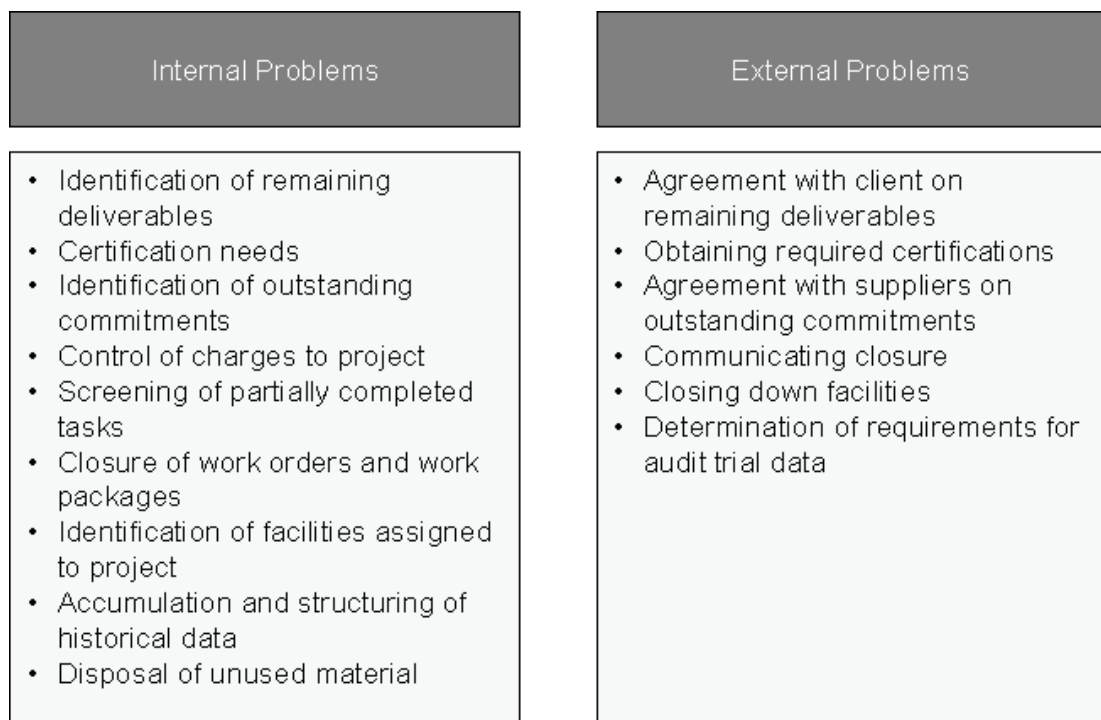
Internal Problems

- Identification of remaining deliverables
- Certification needs
- Identification of outstanding commitments
- Control of charges to project
- Screening of partially completed tasks
- Closure of work orders and work packages
- Identification of facilities assigned to project
- Accumulation and structuring of historical data
- Disposal of unused material

External Problems

- Agreement with client on remaining deliverables
- Obtaining required certifications
- Agreement with suppliers on outstanding commitments
- Communicating closure
- Closing down facilities
- Determination of requirements for audit trial data